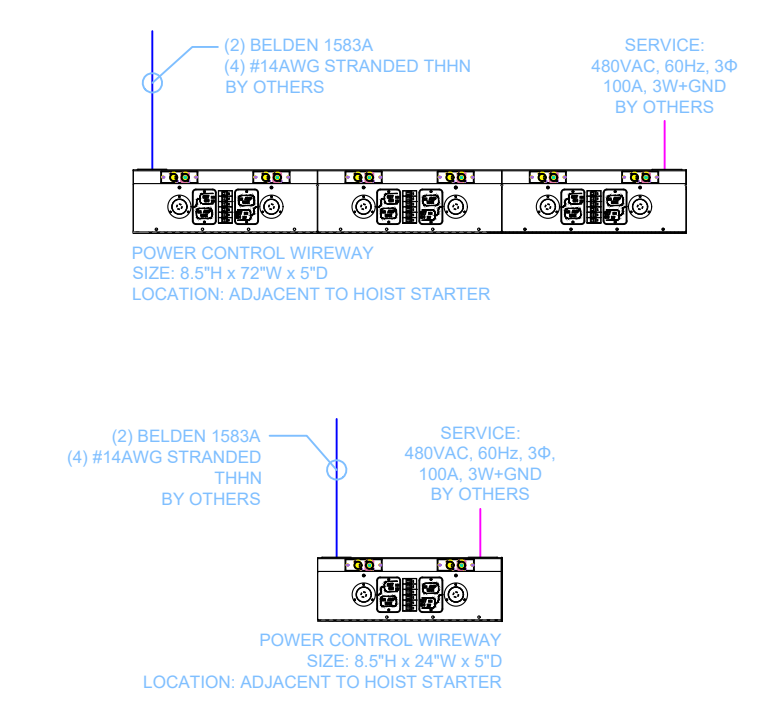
(2) BELDEN 1583A
(4) #14AWG STRANDED THHN
BY OTHERS

SERVICE:
480VAC, 60Hz, 3Φ
100A, 3W+GND
BY OTHERS

POWER CONTROL WIREWAY
SIZE: 8.5"H x 72"W x 5"D
LOCATION: ADJACENT TO HOIST STARTER

(2) BELDEN 1583A
(4) #14AWG STRANDED
THHN
BY OTHERS

SERVICE:
480VAC, 60Hz, 3Φ,
100A, 3W+GND
BY OTHERS

POWER CONTROL WIREWAY
SIZE: 8.5"H x 24"W x 5"D
LOCATION: ADJACENT TO HOIST STARTER